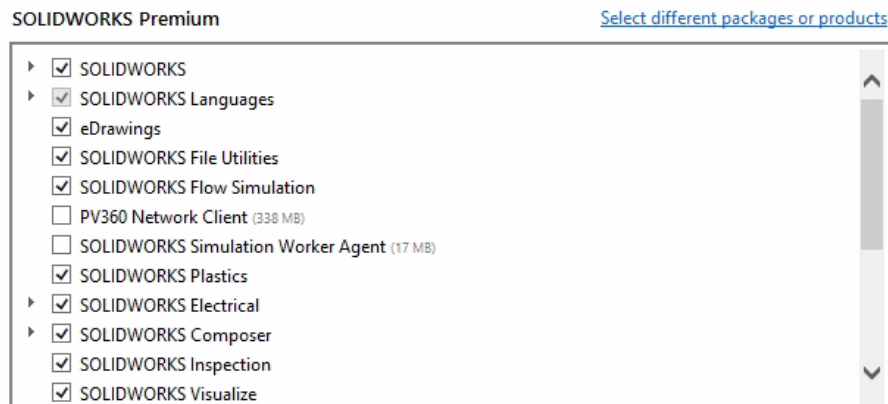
SOLIDWORKS Premium

Select different packages or products

SOLIDWORKS
SOLIDWORKS Languages
eDrawings
SOLIDWORKS File Utilities
SOLIDWORKS Flow Simulation
PV360 Network Client (338 MB)
SOLIDWORKS Simulation Worker Agent (17 MB)
SOLIDWORKS Plastics
SOLIDWORKS Electrical
SOLIDWORKS Composer
SOLIDWORKS Inspection
SOLIDWORKS Visualize